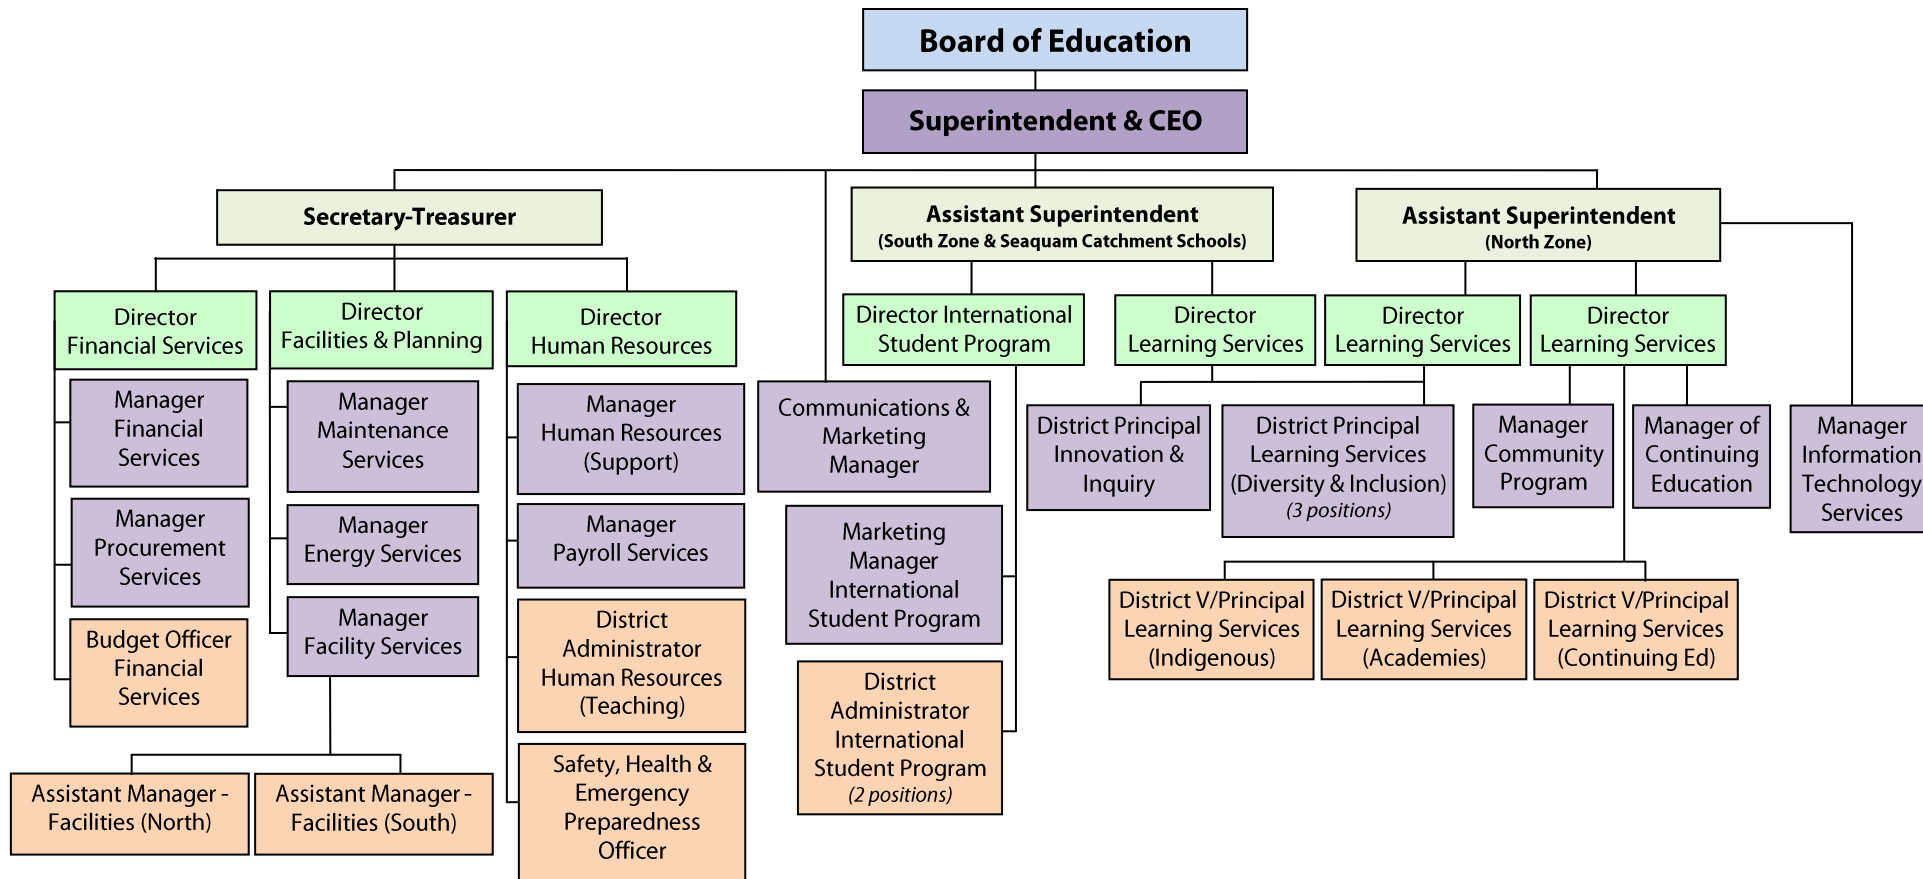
Board of Education

Superintendent & CEO

Secretary-Treasurer

Assistant Superintendent
(South Zone & Seaquam Catchment Schools)

Assistant Superintendent
(North Zone)

Director
Financial Services

Director
Facilities & Planning

Director
Human Resources

Director International Student Program

Director
Learning Services

Director
Learning Services

Director
Learning Services

Manager
Financial Services

Manager
Maintenance Services

Manager
Human Resources (Support)

Communications & Marketing Manager

District Principal Innovation & Inquiry

District Principal Learning Services (Diversity & Inclusion)
(3 positions)

Manager Community Program

Manager of Continuing Education

Manager Information Technology Services

Manager
Procurement Services

Manager
Energy Services

Manager
Payroll Services

Marketing Manager International Student Program

Budget Officer Financial Services

Manager
Facility Services

District Administrator Human Resources (Teaching)

District Administrator International Student Program
(2 positions)

District V/Principal Learning Services (Indigenous)

District V/Principal Learning Services (Academies)

District V/Principal Learning Services (Continuing Ed)

Safety, Health & Emergency Preparedness Officer

Assistant Manager - Facilities (North)

Assistant Manager - Facilities (South)